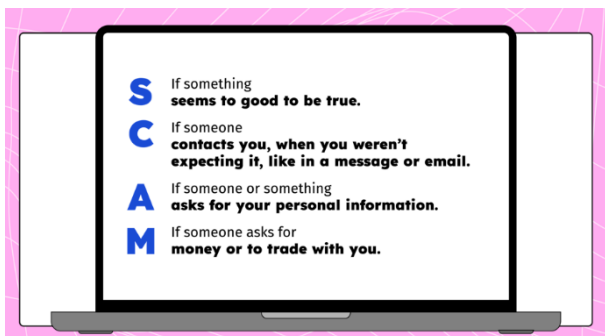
S If something
seems to good to be true.

C If someone
contacts you, when you weren't expecting it, like in a message or email.

A If someone or something
asks for your personal information.

M If someone asks for
money or to trade with you.